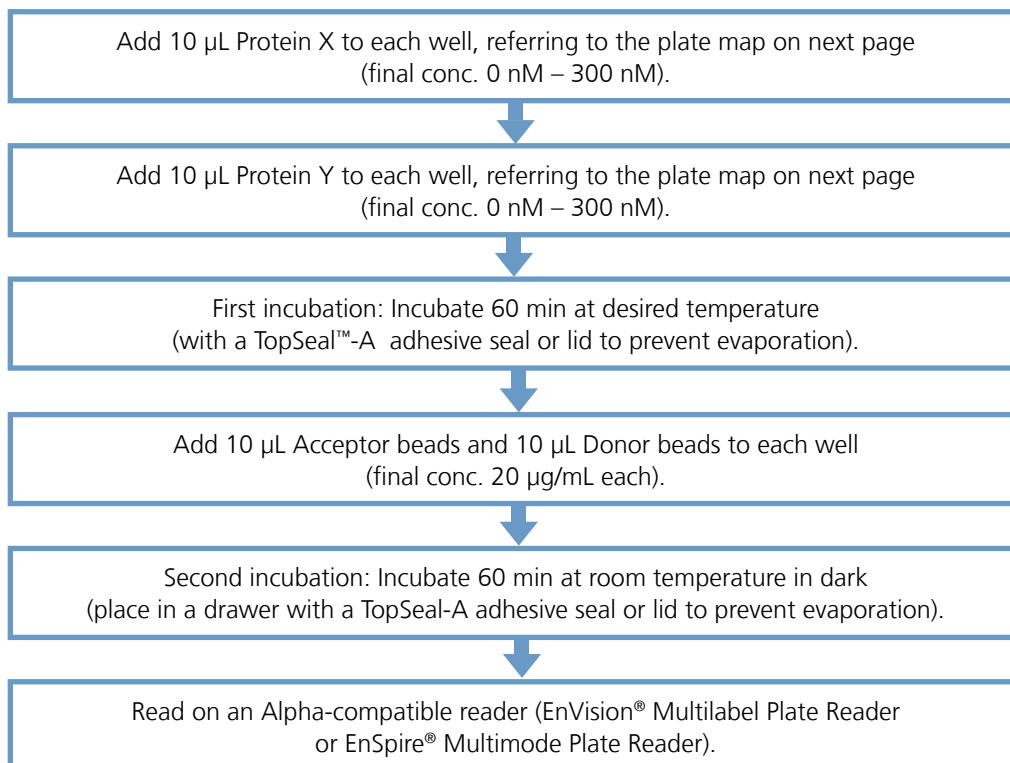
Add 10 µL Protein X to each well, referring to the plate map on next page (final conc. 0 nM – 300 nM).

Add 10 µL Protein Y to each well, referring to the plate map on next page (final conc. 0 nM – 300 nM).

First incubation: Incubate 60 min at desired temperature (with a TopSeal™-A adhesive seal or lid to prevent evaporation).

Add 10 µL Acceptor beads and 10 µL Donor beads to each well (final conc. 20 µg/mL each).

Second incubation: Incubate 60 min at room temperature in dark (place in a drawer with a TopSeal-A adhesive seal or lid to prevent evaporation).

Read on an Alpha-compatible reader (EnVision® Multilabel Plate Reader or EnSpire® Multimode Plate Reader).